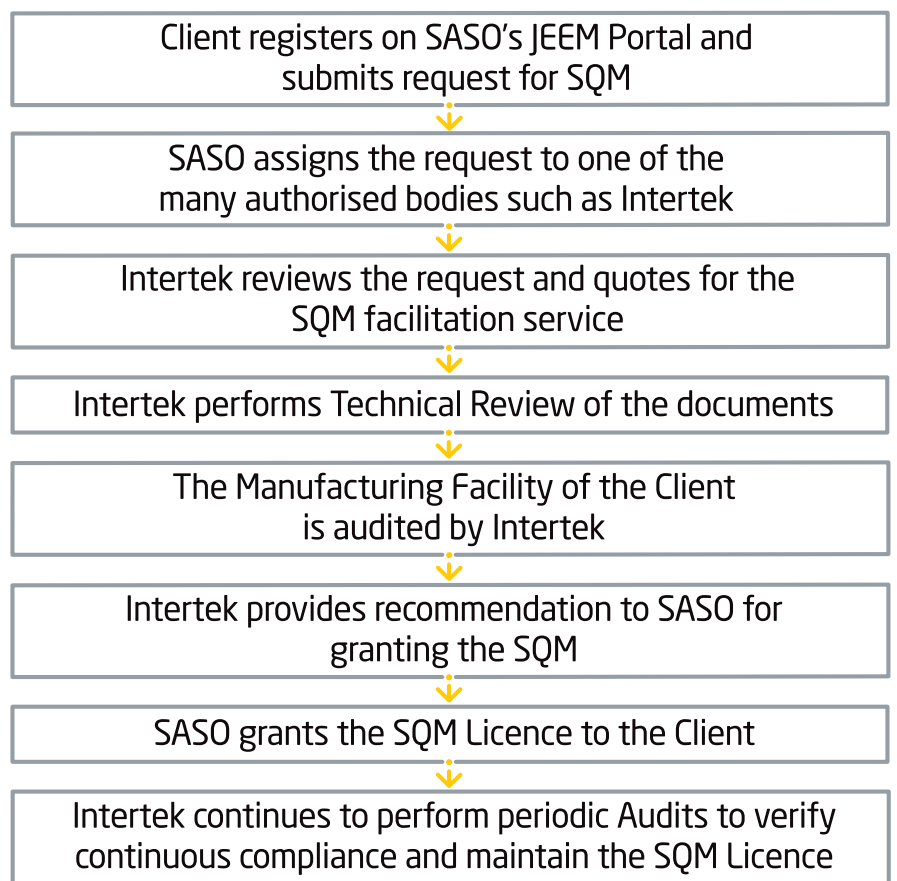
Client registers on SASO's JEEM Portal and submits request for SQM

SASO assigns the request to one of the many authorised bodies such as Intertek

Intertek reviews the request and quotes for the SQM facilitation service

Intertek performs Technical Review of the documents

The Manufacturing Facility of the Client is audited by Intertek

Intertek provides recommendation to SASO for granting the SQM

SASO grants the SQM Licence to the Client

Intertek continues to perform periodic Audits to verify continuous compliance and maintain the SQM Licence